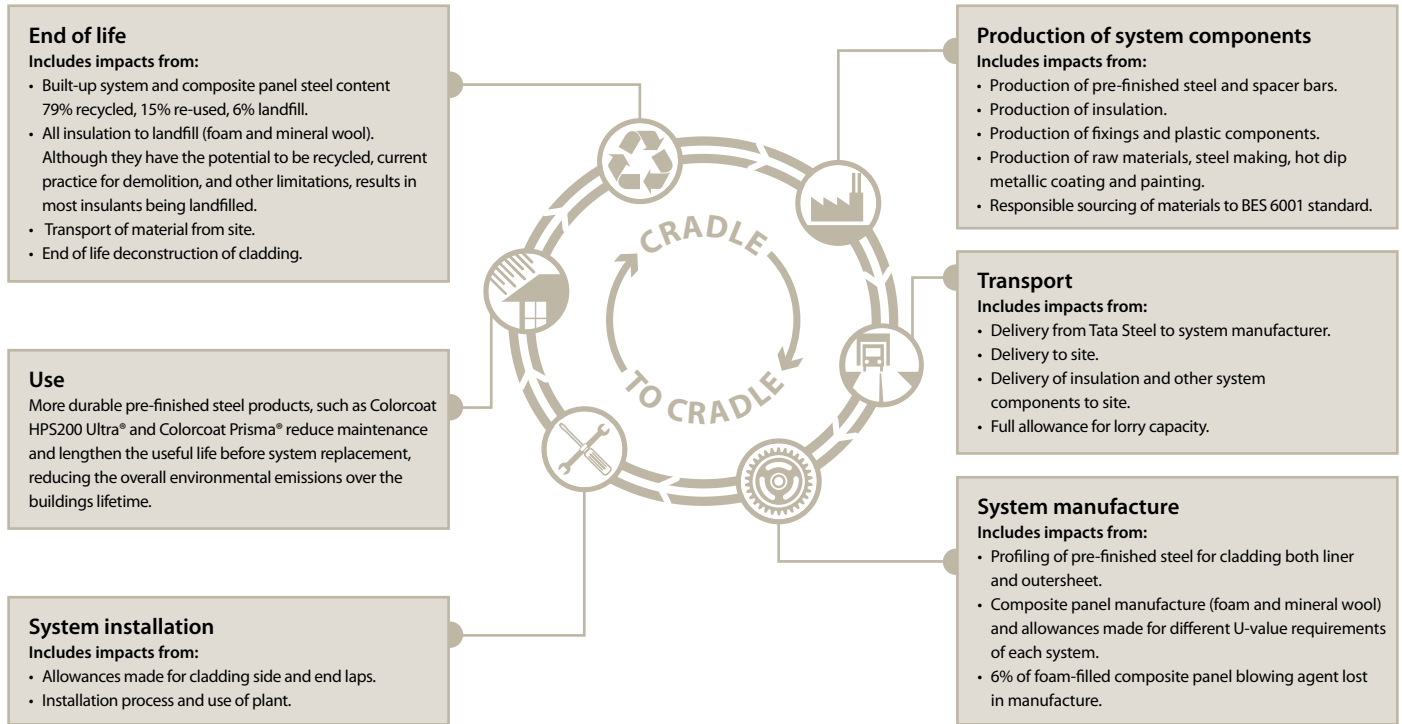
**End of life**
**Includes impacts from:**
- Built-up system and composite panel steel content 79% recycled, 15% re-used, 6% landfill.
- All insulation to landfill (foam and mineral wool). Although they have the potential to be recycled, current practice for demolition, and other limitations, results in most insulants being landfilled.
- Transport of material from site.
- End of life deconstruction of cladding.

**Use**
More durable pre-finished steel products, such as Colorcoat HPS200 Ultra® and Colorcoat Prisma® reduce maintenance and lengthen the useful life before system replacement, reducing the overall environmental emissions over the buildings lifetime.

**System installation**
**Includes impacts from:**
- Allowances made for cladding side and end laps.
- Installation process and use of plant.

CRADLE TO CRADLE

**Production of system components**
**Includes impacts from:**
- Production of pre-finished steel and spacer bars.
- Production of insulation.
- Production of fixings and plastic components.
- Production of raw materials, steel making, hot dip metallic coating and painting.
- Responsible sourcing of materials to BES 6001 standard.

**Transport**
**Includes impacts from:**
- Delivery from Tata Steel to system manufacturer.
- Delivery to site.
- Delivery of insulation and other system components to site.
- Full allowance for lorry capacity.

**System manufacture**
**Includes impacts from:**
- Profiling of pre-finished steel for cladding both liner and outersheet.
- Composite panel manufacture (foam and mineral wool) and allowances made for different U-value requirements of each system.
- 6% of foam-filled composite panel blowing agent lost in manufacture.